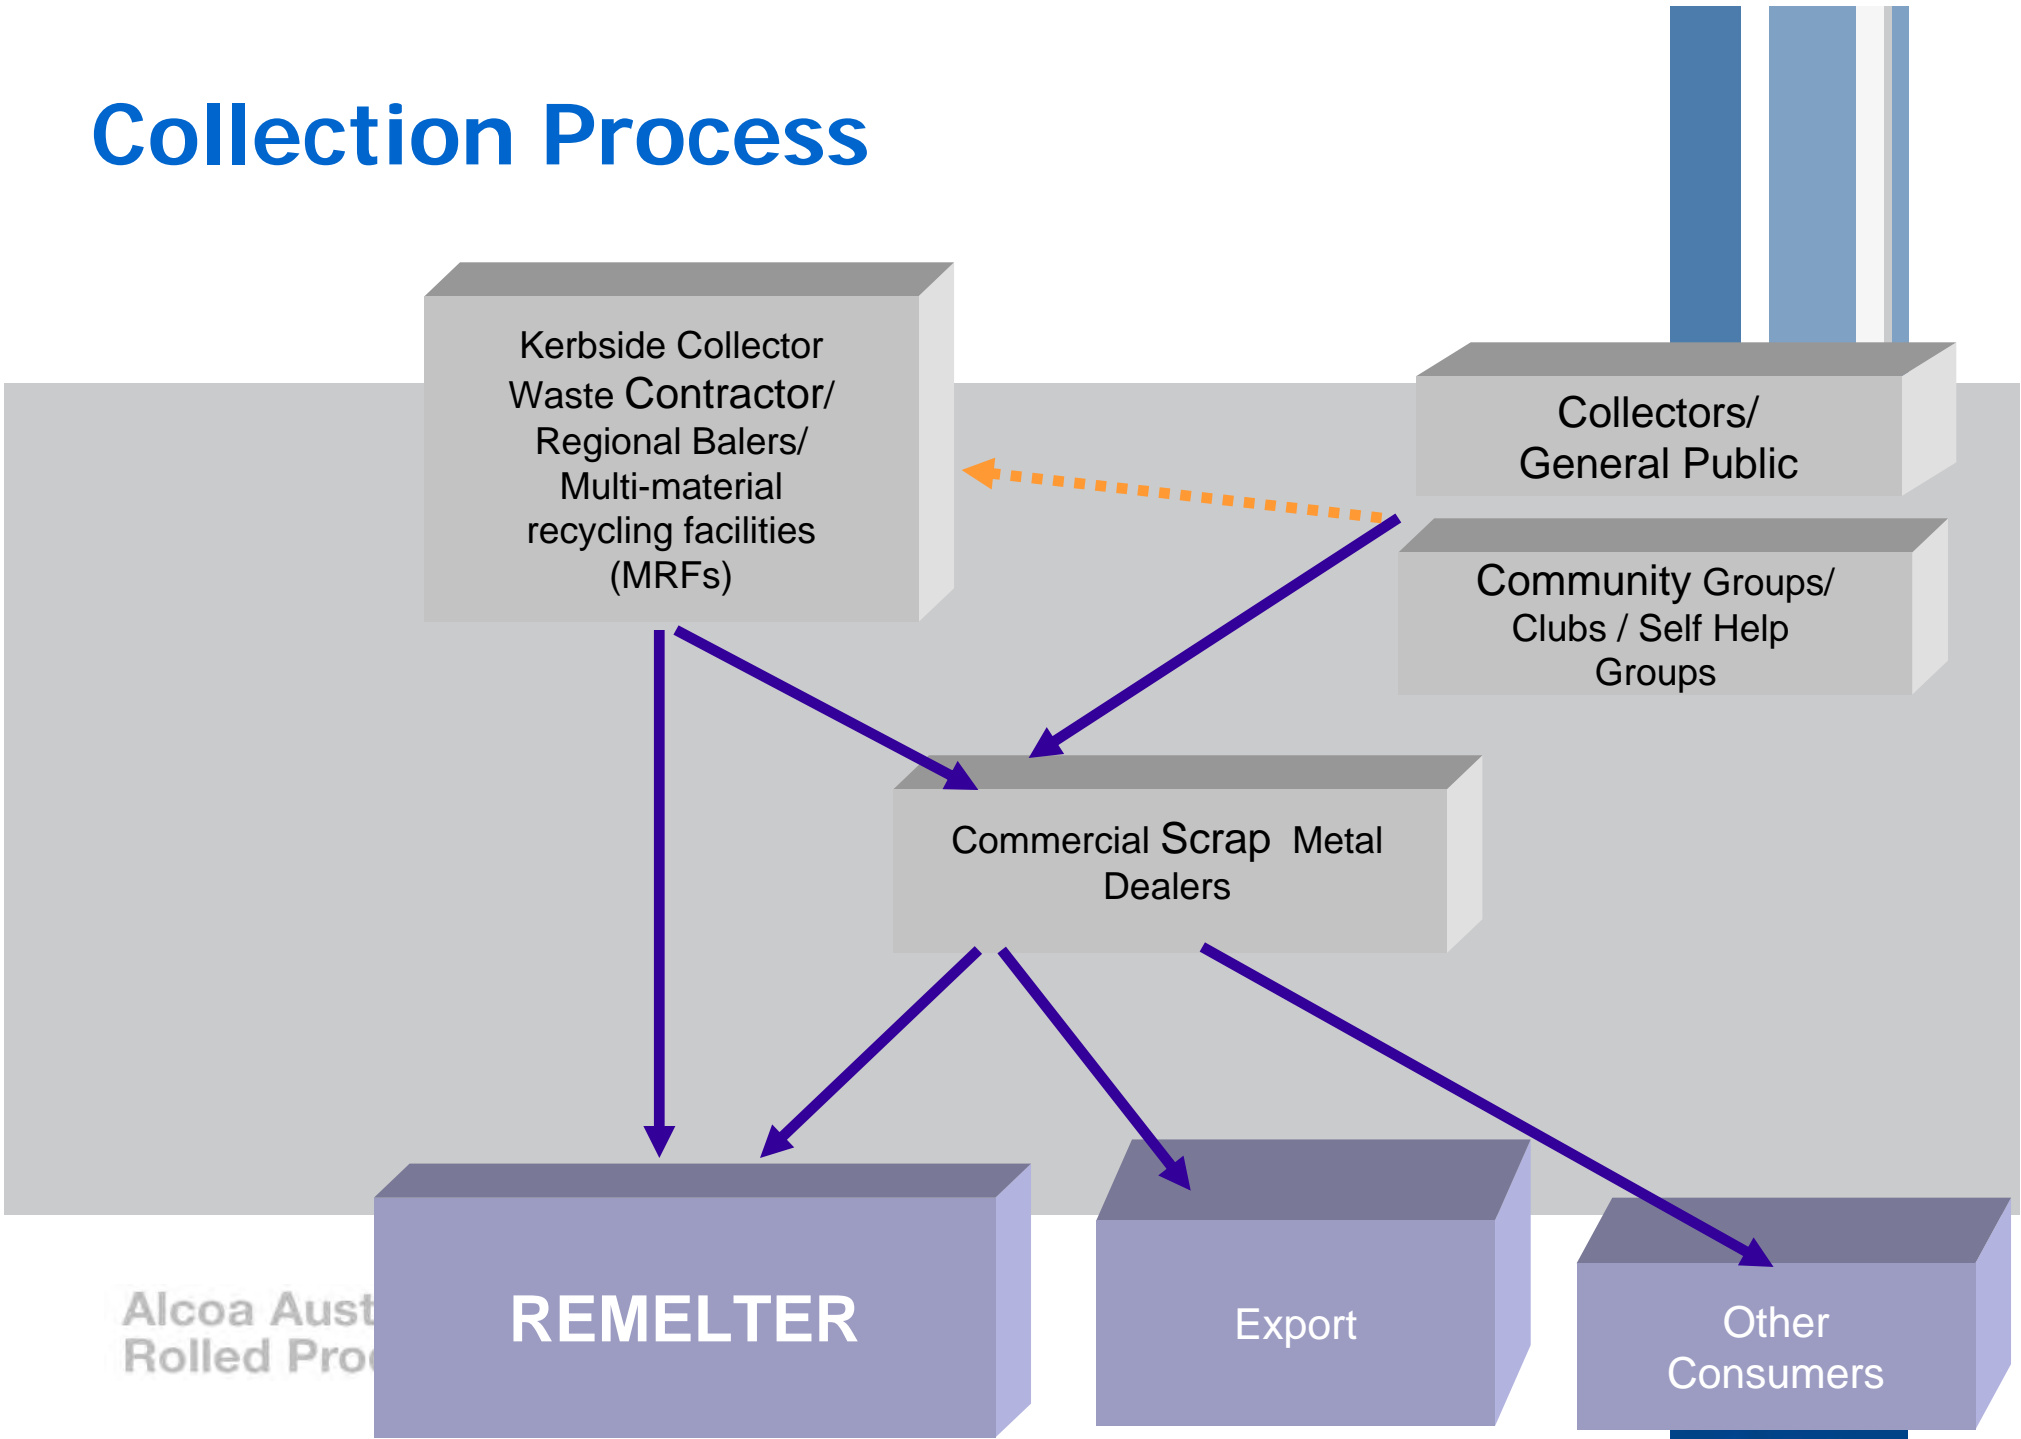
Collection Process

Kerbside Collector Waste Contractor/ Regional Balers/ Multi-material recycling facilities (MRFs)

Collectors/ General Public

Community Groups/ Clubs / Self Help Groups

Commercial Scrap Metal Dealers

Alcoa Aust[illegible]
Rolled Pro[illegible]

REMELTER

Export

Other Consumers